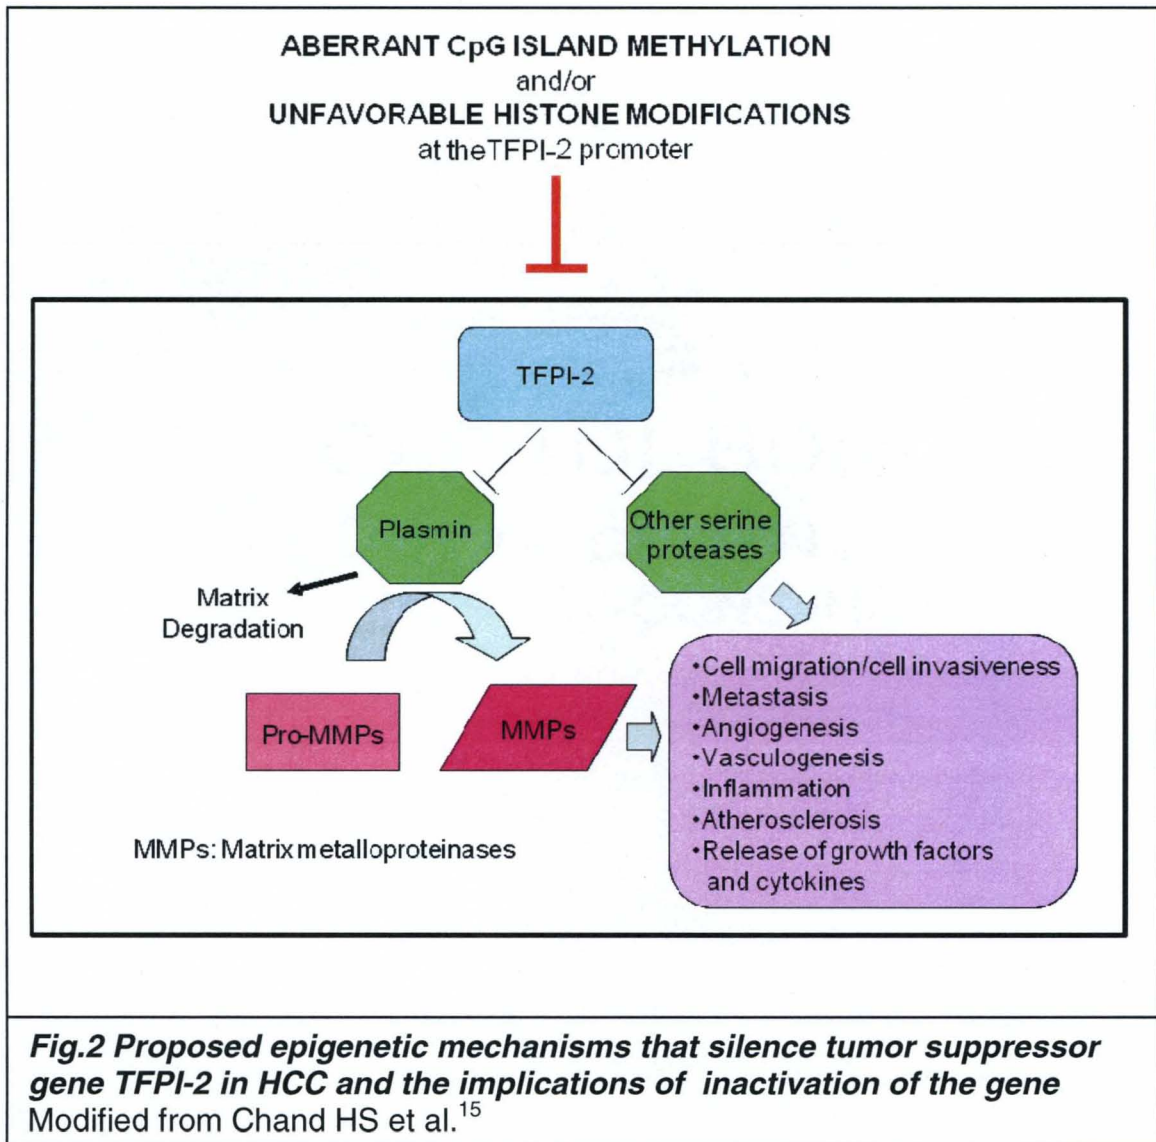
ABERRANT CpG ISLAND METHYLATION
and/or
UNFAVORABLE HISTONE MODIFICATIONS
at theTFPI-2 promoter

TFPI-2

Plasmin

Other serine proteases

Matrix Degradation

Pro-MMPs

MMPs

•Cell migration/cell invasiveness
•Metastasis
•Angiogenesis
•Vasculogenesis
•Inflammation
•Atherosclerosis
•Release of growth factors and cytckines

MMPs: Matrix metalloproteinases

*Fig.2 Proposed epigenetic mechanisms that silence tumor suppressor gene TFPI-2 in HCC and the implications of inactivation of the gene*
Modified from Chand HS et al.$^{15}$